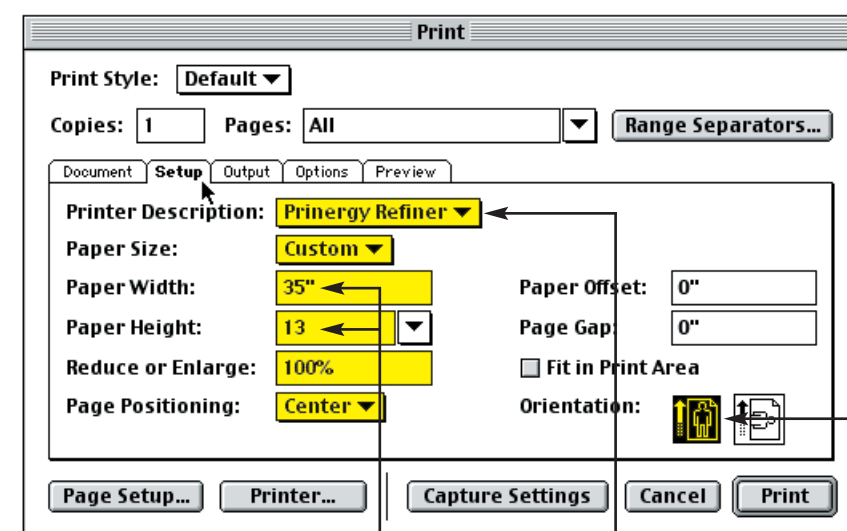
Print

Print Style: Default

Copies: 1 Pages: All Range Separators...

Document Setup Output Options Preview

Printer Description: Prinergy Refiner

Paper Size: Custom

Paper Width: 35"

Paper Height: 13

Reduce or Enlarge: 100%

Page Positioning: Center

Paper Offset: 0"

Page Gap: 0"

Fit in Print Area

Orientation:

Page Setup... Printer... Capture Settings Cancel Print